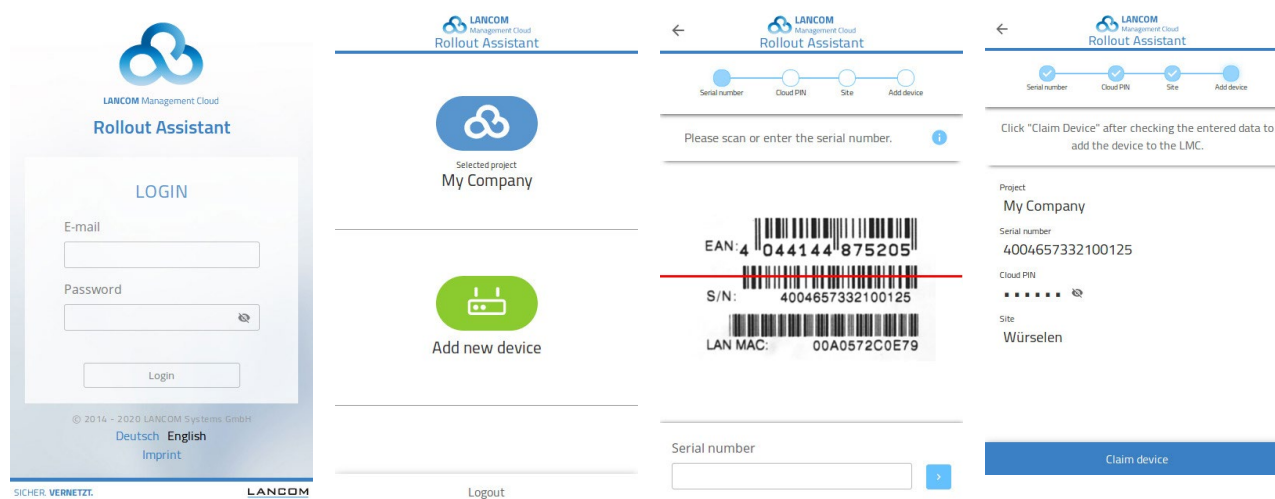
LANCOM Management Cloud

Rollout Assistant

LOGIN

E-mail

Password

Login

© 2014 - 2020 LANCOM Systems GmbH

Deutsch English

Imprint

SICHER. VERNETZT.

LANCOM

LANCOM Management Cloud

Rollout Assistant

Selected project

My Company

Add new device

Logout

←

LANCOM Management Cloud

Rollout Assistant

Serial number Cloud PIN Site Add device

Please scan or enter the serial number.

EAN: 4 044144 875205

S/N: 4004657332100125

LAN MAC: 00A0572C0E79

Serial number

›

←

LANCOM Management Cloud

Rollout Assistant

Serial number Cloud PIN Site Add device

Click "Claim Device" after checking the entered data to add the device to the LMC.

Project

My Company

Serial number

4004657332100125

Cloud PIN

••••••

Site

Würselen

Claim device